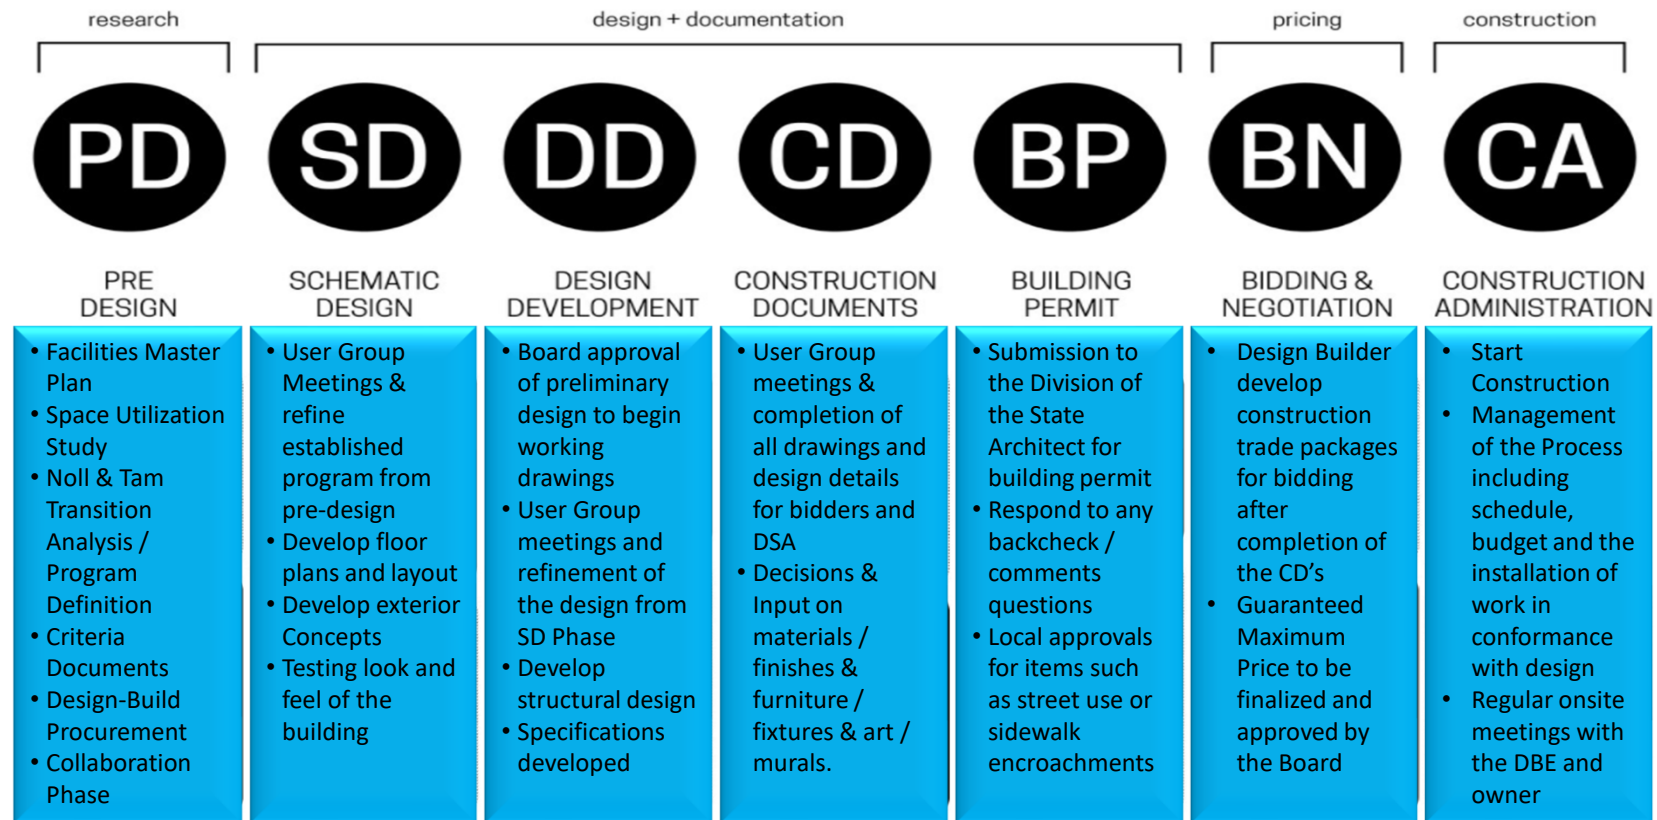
research

design + documentation

pricing

construction

PD

SD

DD

CD

BP

BN

CA

PRE DESIGN

SCHEMATIC DESIGN

DESIGN DEVELOPMENT

CONSTRUCTION DOCUMENTS

BUILDING PERMIT

BIDDING & NEGOTIATION

CONSTRUCTION ADMINISTRATION

• Facilities Master Plan
• Space Utilization Study
• Noll & Tam Transition Analysis / Program Definition
• Criteria Documents
• Design-Build Procurement
• Collaboration Phase

• User Group Meetings & refine established program from pre-design
• Develop floor plans and layout
• Develop exterior Concepts
• Testing look and feel of the building

• Board approval of preliminary design to begin working drawings
• User Group meetings and refinement of the design from SD Phase
• Develop structural design
• Specifications developed

• User Group meetings & completion of all drawings and design details for bidders and DSA
• Decisions & Input on materials / finishes & furniture / fixtures & art / murals.

• Submission to the Division of the State Architect for building permit
• Respond to any backcheck / comments questions
• Local approvals for items such as street use or sidewalk encroachments

• Design Builder develop construction trade packages for bidding after completion of the CD's
• Guaranteed Maximum Price to be finalized and approved by the Board

• Start Construction
• Management of the Process including schedule, budget and the installation of work in conformance with design
• Regular onsite meetings with the DBE and owner